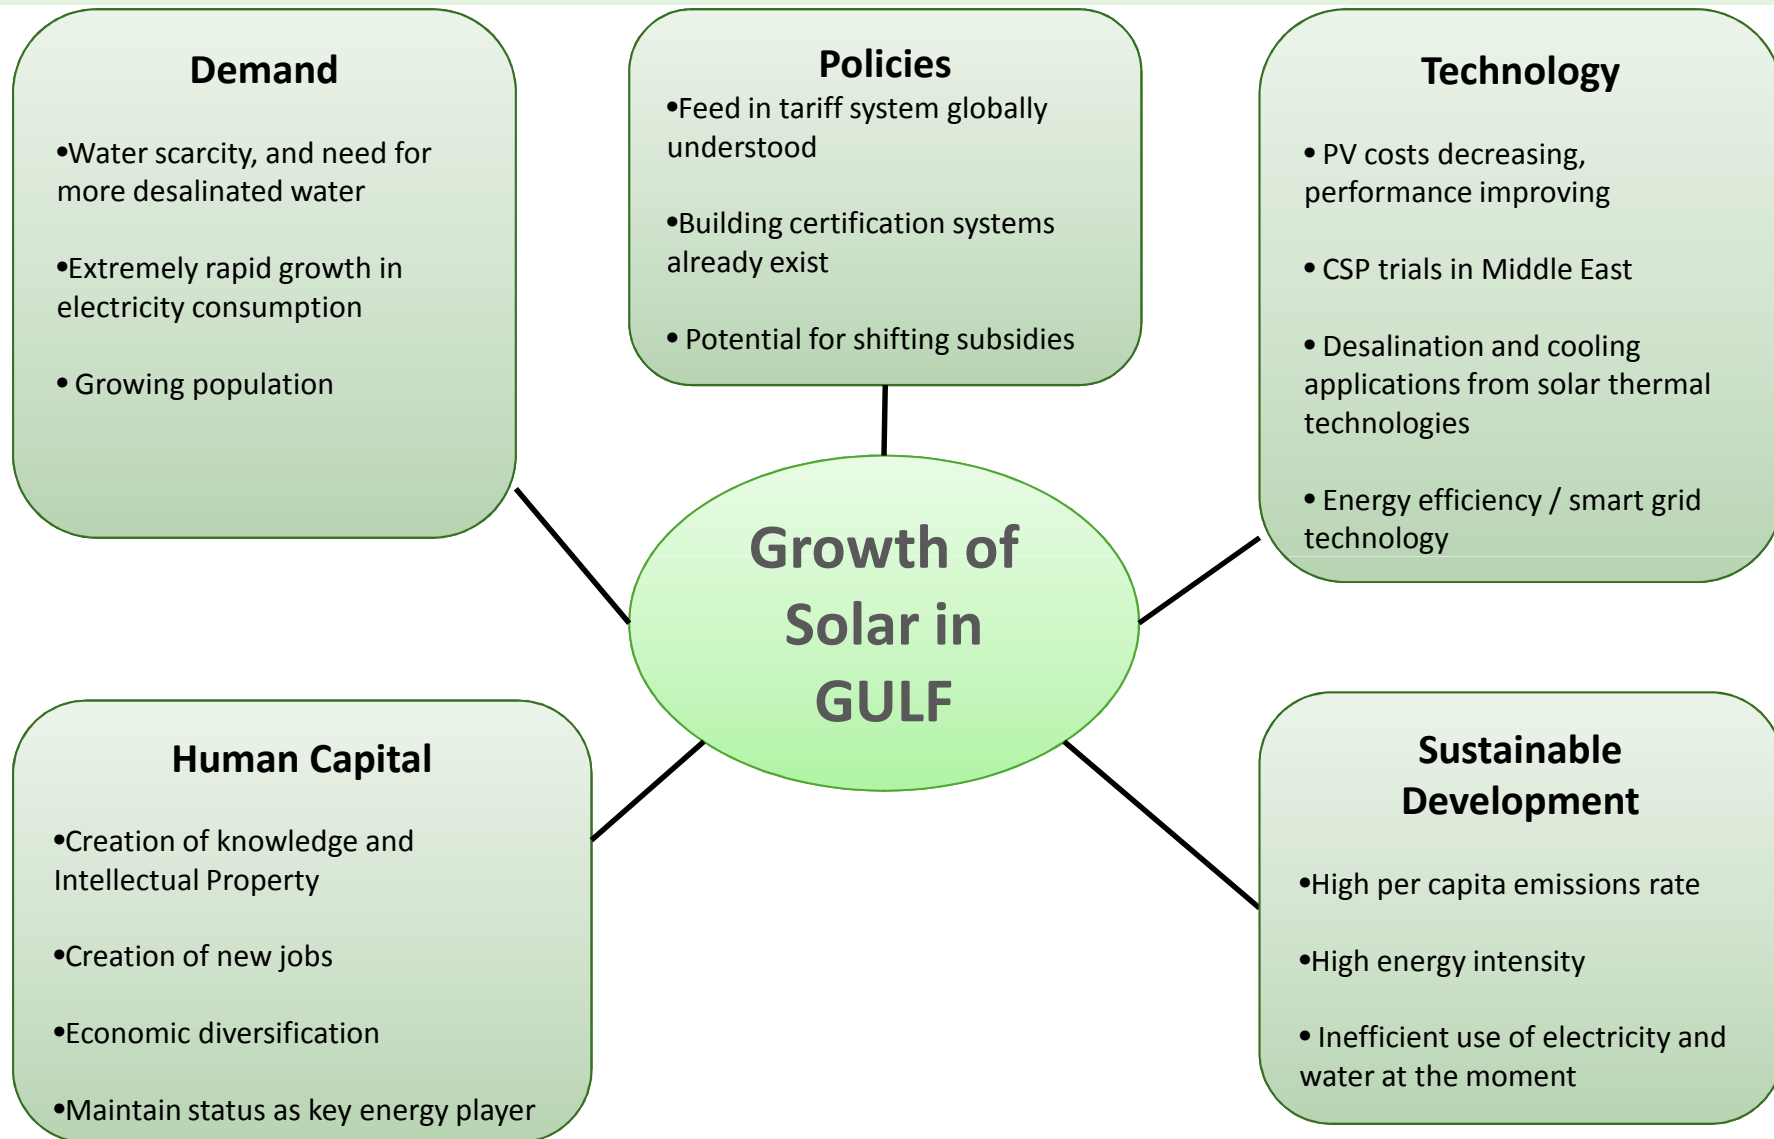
Demand

•Water scarcity, and need for more desalinated water

•Extremely rapid growth in electricity consumption

• Growing population

Policies

•Feed in tariff system globally understood

•Building certification systems already exist

• Potential for shifting subsidies

Technology

• PV costs decreasing, performance improving

• CSP trials in Middle East

• Desalination and cooling applications from solar thermal technologies

• Energy efficiency / smart grid technology

Growth of Solar in GULF

Human Capital

•Creation of knowledge and Intellectual Property

•Creation of new jobs

•Economic diversification

•Maintain status as key energy player

Sustainable Development

•High per capita emissions rate

•High energy intensity

• Inefficient use of electricity and water at the moment